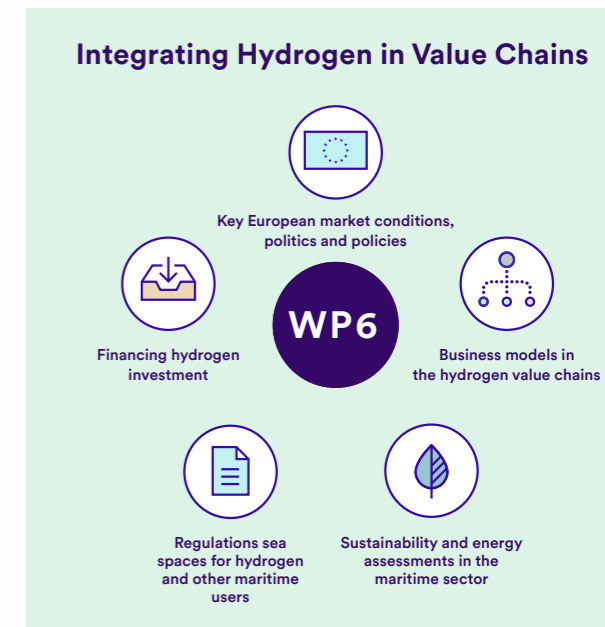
Integrating Hydrogen in Value Chains

Key European market conditions, politics and policies

WP6

Financing hydrogen investment

Business models in the hydrogen value chains

Regulations sea spaces for hydrogen and other maritime users

Sustainability and energy assessments in the maritime sector